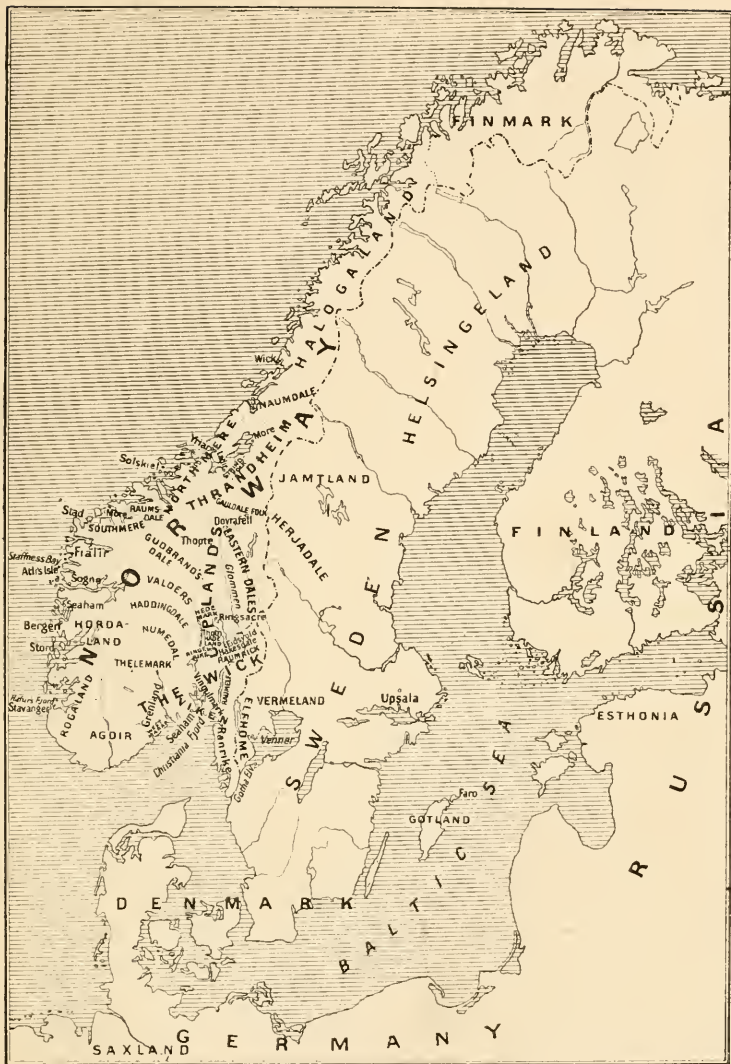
FINMARK

HALOGALAND

HELSINGELAND

FINLAND

RUSSIA

Wick

NAUMDALE

NORTHMERE

More

THRANDHEIM

WAY

NORWAY

Solskiel

JAMTLAND

Stad

RAUMSDALE

SOUTHMERE

Dovrafell

GAULDALE FOLK

HERJADALE

Staffness Bay

Fialir

Thopte

Adisisle

Sogne

GUDBRANDSDALE

UPLANDS

EASTERN DALES

SWEDEN

VALDERS

Glommen

Seaham

HADDINGDALE

HEDEMARK

Bergen

HORDALAND

NUMEDAL

Ringsacre

Stord

THELEMARK

RAUMRICK

THE WICK

ROGALAND

Grenland

Stavanger

Seaham

Rankrike

VERMELAND

Upsala

ESTHONIA

AGDIR

Christiania Fjord

ELFHOME

Venner

Gotha Elf

Faro

GOTLAND

DENMARK

BALTIC SEA

SAXLAND

GERMANY